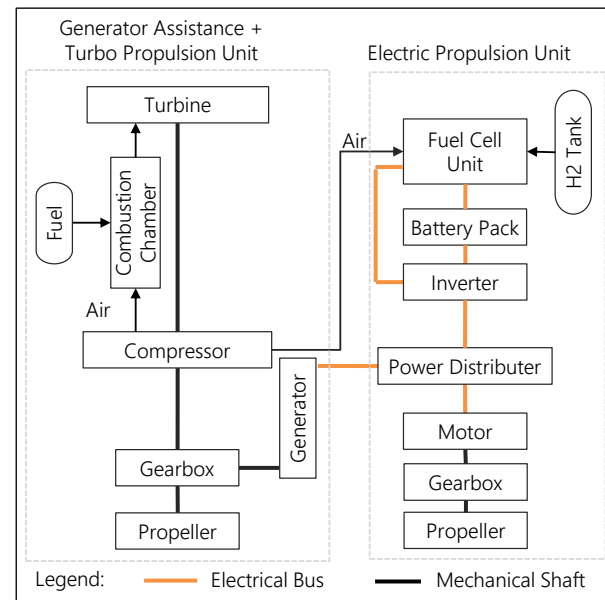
Generator Assistance + Turbo Propulsion Unit

Turbine

Fuel

Combustion Chamber

Air

Compressor

Generator

Gearbox

Propeller

Electric Propulsion Unit

Air

Fuel Cell Unit

H2 Tank

Battery Pack

Inverter

Power Distributer

Motor

Gearbox

Propeller

Legend: Electrical Bus Mechanical Shaft